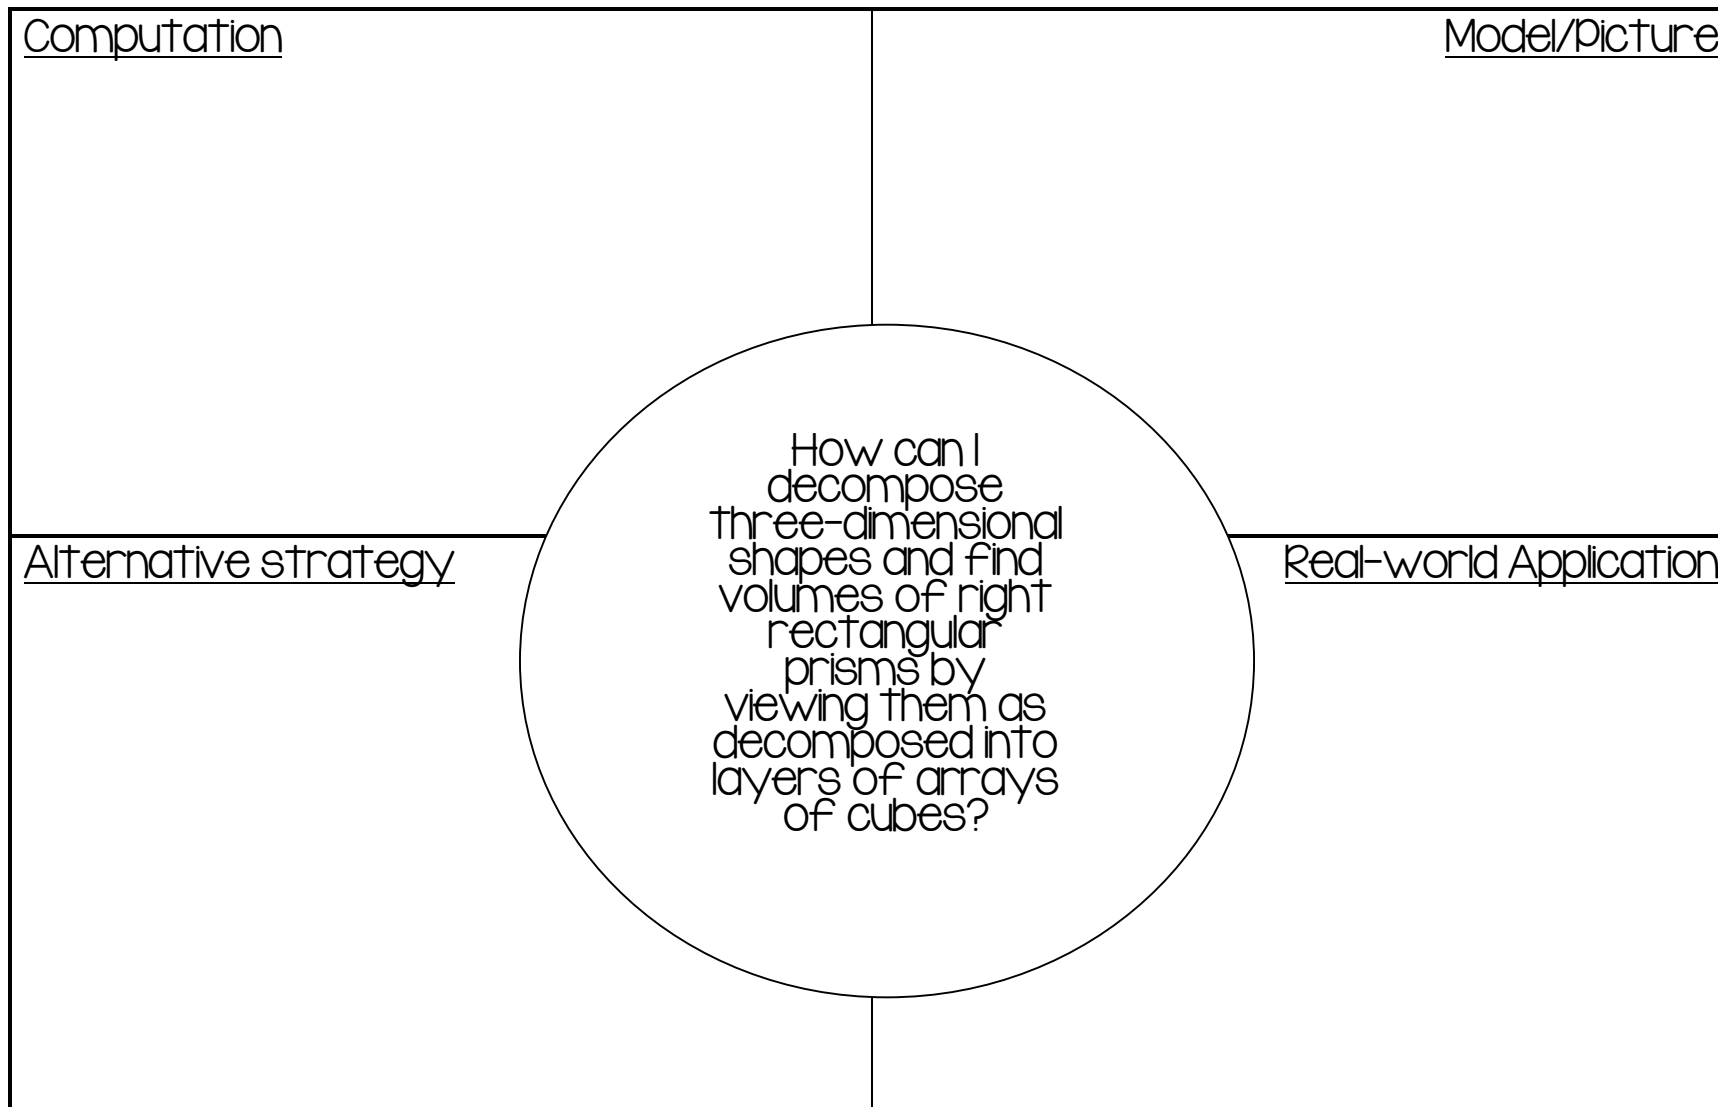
Computation

Model/Picture

How can I decompose three-dimensional shapes and find volumes of right rectangular prisms by viewing them as decomposed into layers of arrays of cubes?

Alternative strategy

Real-world Application